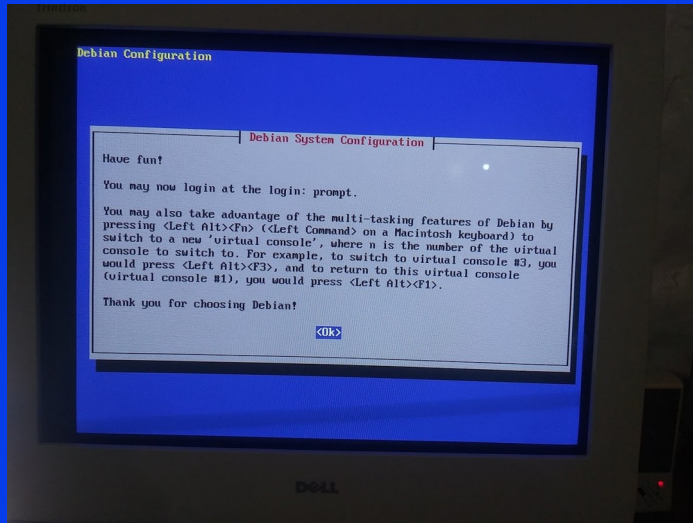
Debian Configuration

Debian System Configuration

Have fun!

You may now login at the login: prompt.

You may also take advantage of the multi-tasking features of Debian by pressing <Left Alt><Fn> (<Left Command> on a Macintosh keyboard) to switch to a new 'virtual console', where n is the number of the virtual console to switch to. For example, to switch to virtual console #3, you would press <Left Alt><F3>, and to return to this virtual console (virtual console #1), you would press <Left Alt><F1>.

Thank you for choosing Debian!

<Ok>

DELL